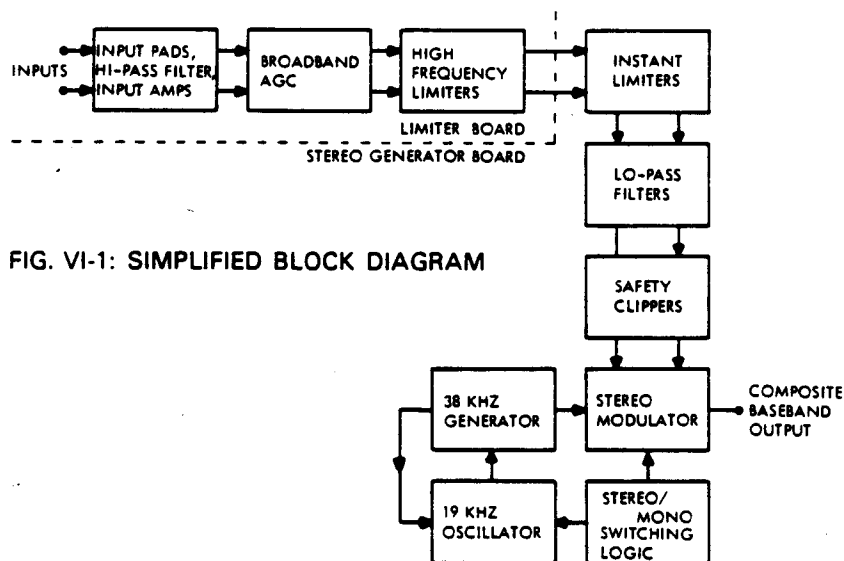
INPUTS

INPUT PADS, HI-PASS FILTER, INPUT AMPS

BROADBAND AGC

HIGH FREQUENCY LIMITERS

LIMITER BOARD

STEREO GENERATOR BOARD

INSTANT LIMITERS

LO-PASS FILTERS

FIG. VI-1: SIMPLIFIED BLOCK DIAGRAM

SAFETY CLIPPERS

38 KHZ GENERATOR

STEREO MODULATOR

COMPOSITE BASEBAND OUTPUT

19 KHZ OSCILLATOR

STEREO/ MONO SWITCHING LOGIC